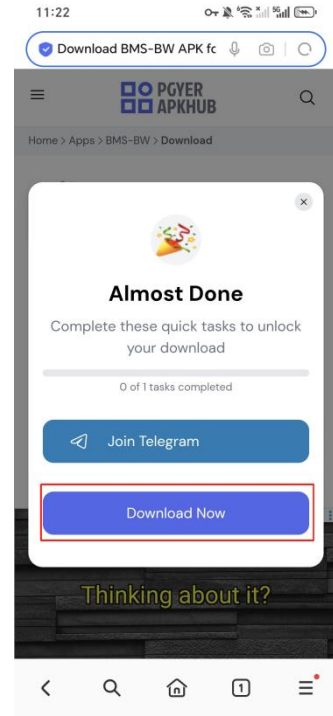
11:22

Download BMS-BW APK fc

PGYER APKHUB

Home > Apps > BMS-BW > Download

×

Almost Done

Complete these quick tasks to unlock your download

0 of 1 tasks completed

Join Telegram

Download Now

Thinking about it?

1